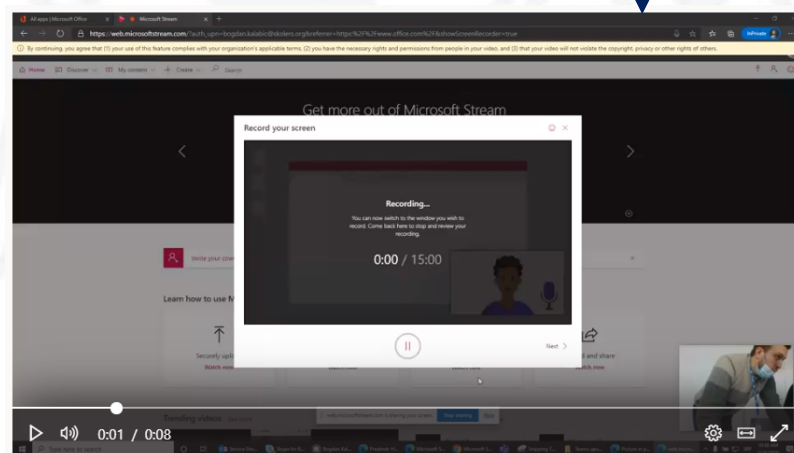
All apps | Microsoft Office

Microsoft Stream

https://web.microsoftstream.com/?auth_upn=bogdan.kalabic@skolers.org&referrer=https%3A%2F%2Fwww.office.com%2F&showScreenRecorder=true

InPrivate

By continuing, you agree that (1) your use of this feature complies with your organization's applicable terms, (2) you have the necessary rights and permissions from people in your video, and (3) that your video will not violate the copyright, privacy or other rights of others.

Home Discover My content Create Search

Get more out of Microsoft Stream

Record your screen

Recording...

You can now switch to the window you wish to record. Come back here to stop and review your recording.

0:00 / 15:00

Next

Learn how to use M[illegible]

Securely upl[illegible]

Watch now

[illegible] and share

Watch now

Trending videos

web.microsoftstream.com is sharing your screen. Stop sharing Hide

Type here to search

0:01 / 0:08